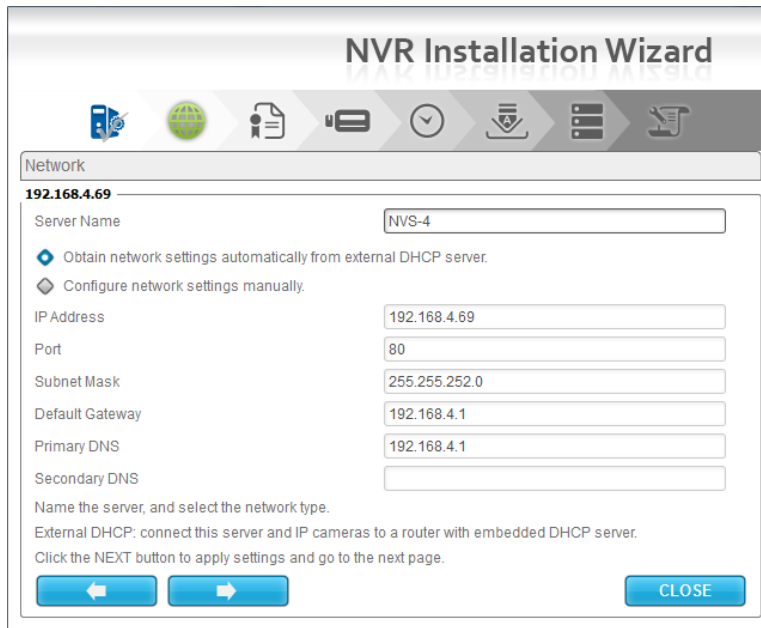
NVR Installation Wizard

Network

192.168.4.69

Server Name NVS-4

Obtain network settings automatically from external DHCP server.

Configure network settings manually.

IP Address 192.168.4.69

Port 80

Subnet Mask 255.255.252.0

Default Gateway 192.168.4.1

Primary DNS 192.168.4.1

Secondary DNS

Name the server, and select the network type.

External DHCP: connect this server and IP cameras to a router with embedded DHCP server.

Click the NEXT button to apply settings and go to the next page.

CLOSE